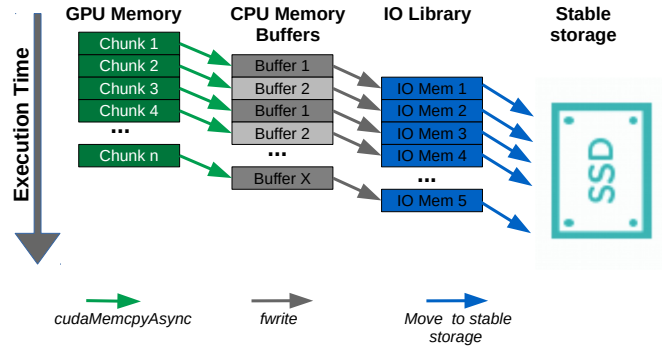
Execution Time

GPU Memory

CPU Memory Buffers

IO Library

Stable storage

Chunk 1
Chunk 2
Chunk 3
Chunk 4
...
Chunk n

Buffer 1
Buffer 2
Buffer 1
Buffer 2
...
Buffer X

IO Mem 1
IO Mem 2
IO Mem 3
IO Mem 4
...
IO Mem 5

SSD

cudaMemcpyAsync

fwrite

Move to stable storage